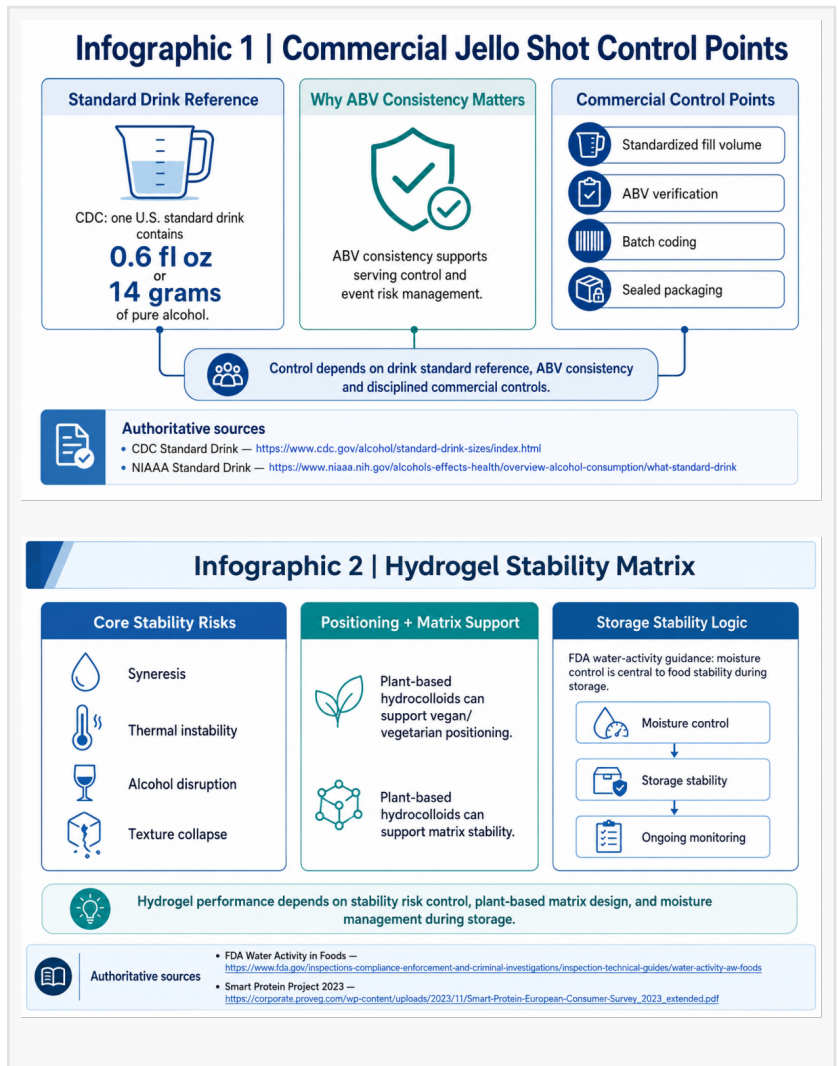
Infographic 1 | Commercial Jello Shot Control Points

Standard Drink Reference

CDC: one U.S. standard drink contains
0.6 fl oz
or
14 grams
of pure alcohol.

Why ABV Consistency Matters

ABV consistency supports serving control and event risk management.

Commercial Control Points

Standardized fill volume

ABV verification

Batch coding

Sealed packaging

Control depends on drink standard reference, ABV consistency and disciplined commercial controls.

Authoritative sources
• CDC Standard Drink — https://www.cdc.gov/alcohol/standard-drink-sizes/index.html
• NIAAA Standard Drink — https://www.niaaa.nih.gov/alcohols-effects-health/overview-alcohol-consumption/what-standard-drink

Infographic 2 | Hydrogel Stability Matrix

Core Stability Risks

Syneresis

Thermal instability

Alcohol disruption

Texture collapse

Positioning + Matrix Support

Plant-based hydrocolloids can support vegan/ vegetarian positioning.

Plant-based hydrocolloids can support matrix stability.

Storage Stability Logic

FDA water-activity guidance: moisture control is central to food stability during storage.

Moisture control

Storage stability

Ongoing monitoring

Hydrogel performance depends on stability risk control, plant-based matrix design, and moisture management during storage.

Authoritative sources

• FDA Water Activity in Foods — https://www.fda.gov/inspections-compliance-enforcement-and-criminal-investigations/inspection-technical-guides/water-activity-aw-foods
• Smart Protein Project 2023 — https://corporate.proveg.com/wp-content/uploads/2023/11/Smart-Protein-European-Consumer-Survey_2023_extended.pdf